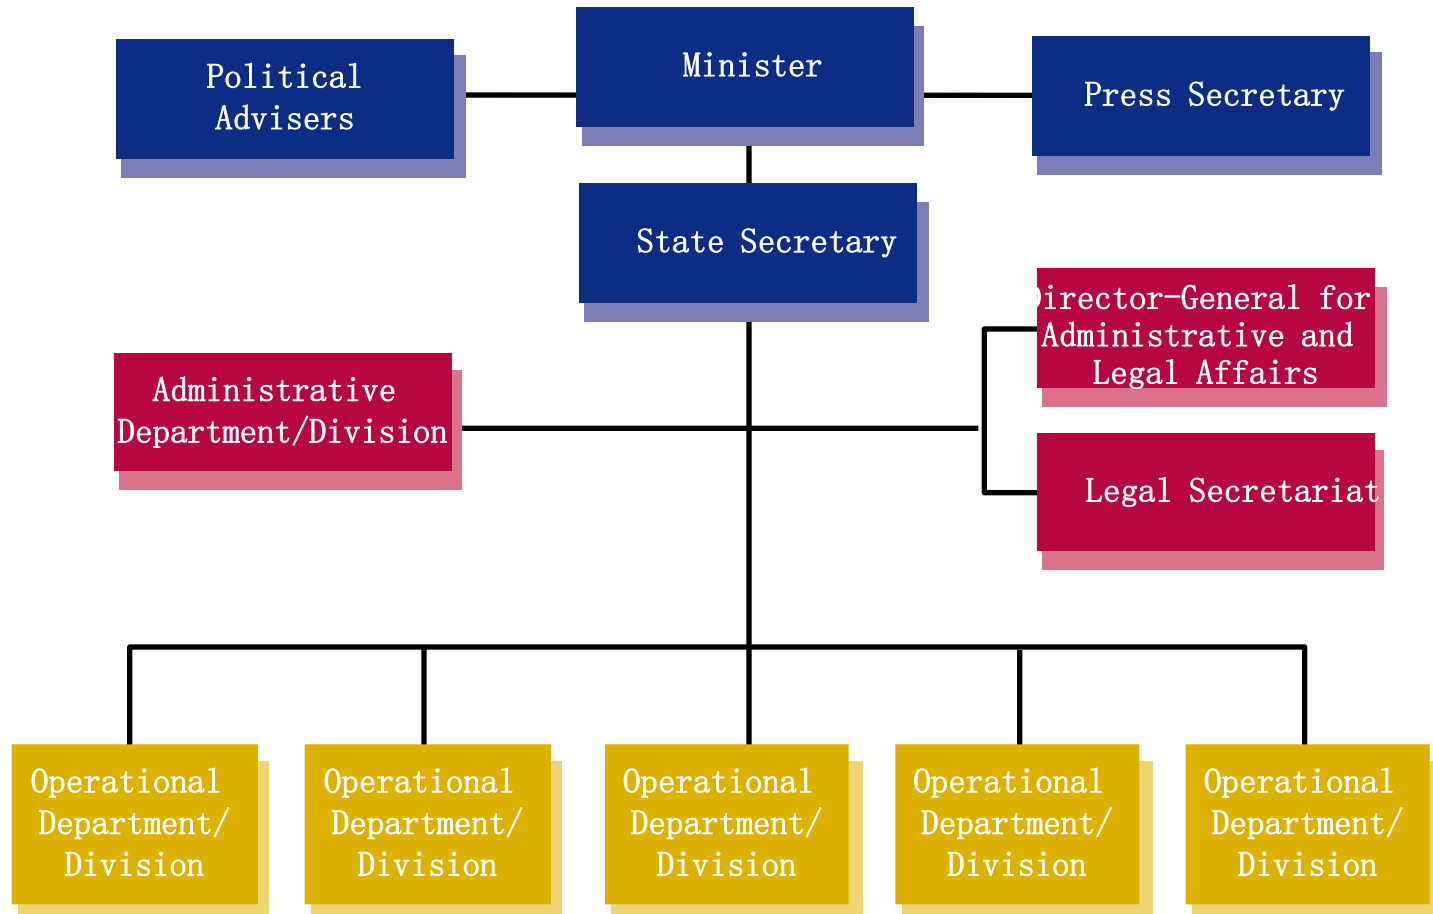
Political Advisers

Minister

Press Secretary

State Secretary

Director-General for Administrative and Legal Affairs

Administrative Department/Division

Legal Secretariat

Operational Department/ Division

Operational Department/ Division

Operational Department/ Division

Operational Department/ Division

Operational Department/ Division